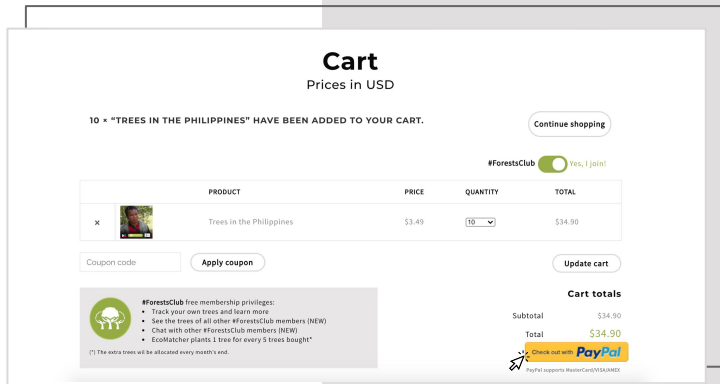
Cart

Prices in USD

10 × “TREES IN THE PHILIPPINES” HAVE BEEN ADDED TO YOUR CART.

Continue shopping

#ForestsClub Yes, I join!

| | | PRODUCT | PRICE | QUANTITY | TOTAL |
|---|---|---|---|---|---|
| × | | Trees in the Philippines | $3.49 | 10 | $34.90 |

Coupon code

Apply coupon

Update cart

#ForestsClub free membership privileges:
- Track your own trees and learn more
- See the trees of all other #ForestsClub members (NEW)
- Chat with other #ForestsClub members (NEW)
- EcoMatcher plants 1 tree for every 5 trees bought*

(*) The extra trees will be allocated every month's end.

Cart totals

Subtotal $34.90

Total $34.90

Check out with PayPal

PayPal supports MasterCard/VISA/AMEX